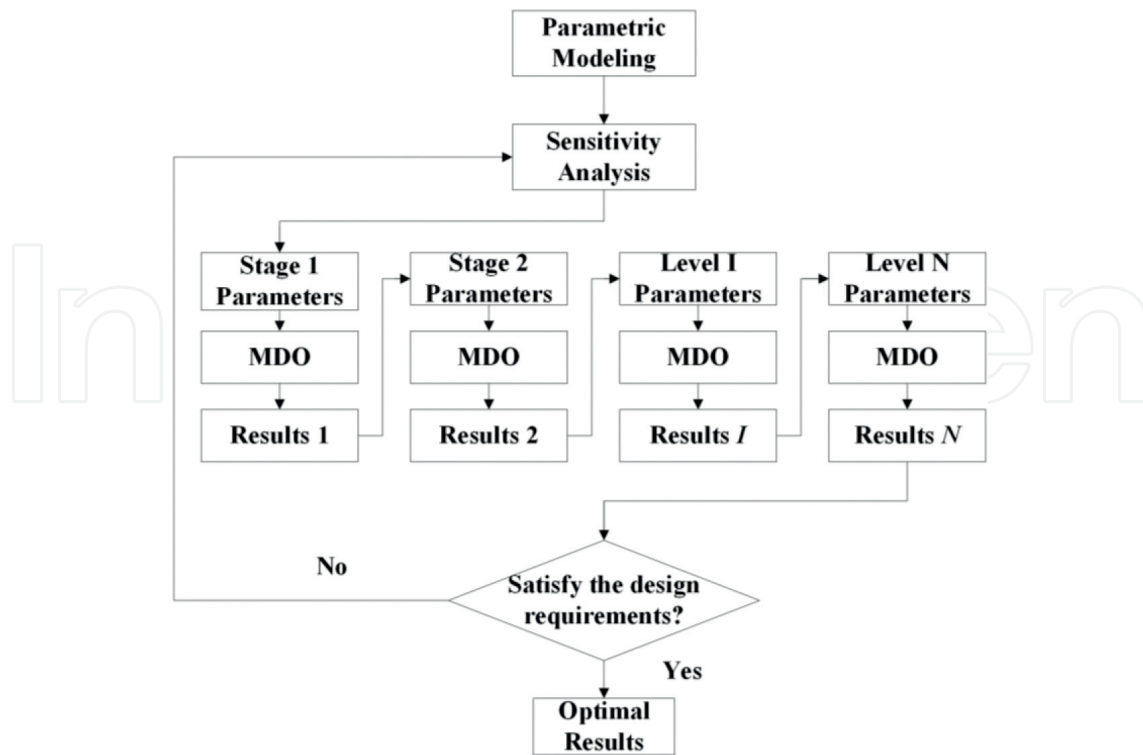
Parametric Modeling

Sensitivity Analysis

Stage 1 Parameters

Stage 2 Parameters

Level I Parameters

Level N Parameters

MDO

MDO

MDO

MDO

Results 1

Results 2

Results $I$

Results $N$

No

Satisfy the design requirements?

Yes

Optimal Results